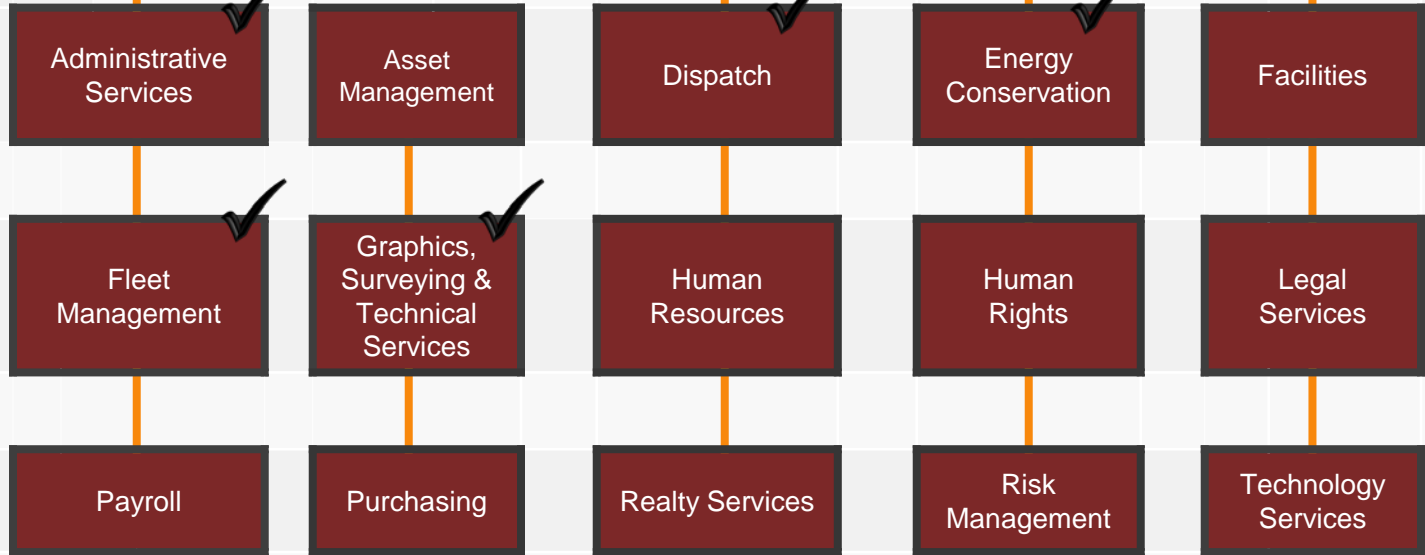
Administrative Services

Asset Management

Dispatch

Energy Conservation

Facilities

Fleet Management

Graphics, Surveying & Technical Services

Human Resources

Human Rights

Legal Services

Payroll

Purchasing

Realty Services

Risk Management

Technology Services